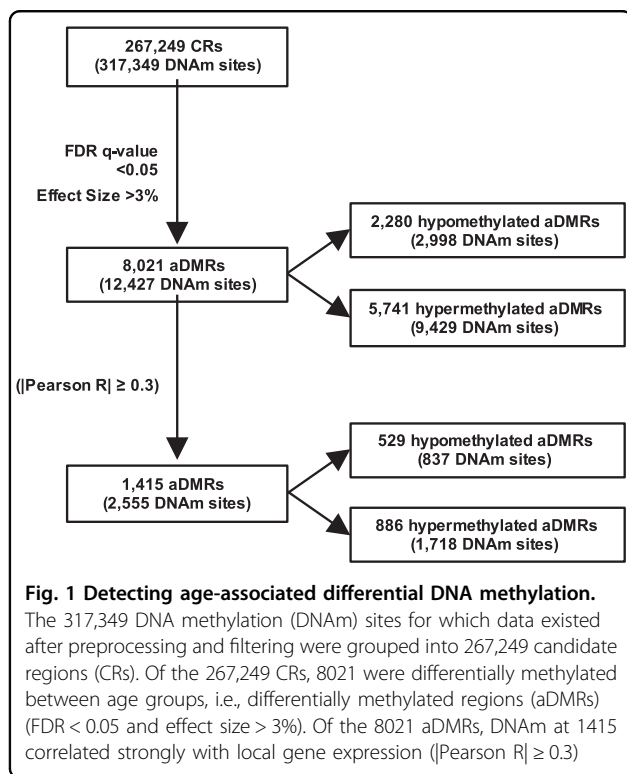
267,249 CRs
(317,349 DNAm sites)

FDR q-value
<0.05

Effect Size >3%

8,021 aDMRs
(12,427 DNAm sites)

2,280 hypomethylated aDMRs
(2,998 DNAm sites)

5,741 hypermethylated aDMRs
(9,429 DNAm sites)

(|Pearson R| ≥ 0.3)

1,415 aDMRs
(2,555 DNAm sites)

529 hypomethylated aDMRs
(837 DNAm sites)

886 hypermethylated aDMRs
(1,718 DNAm sites)

**Fig. 1 Detecting age-associated differential DNA methylation.** The 317,349 DNA methylation (DNAm) sites for which data existed after preprocessing and filtering were grouped into 267,249 candidate regions (CRs). Of the 267,249 CRs, 8021 were differentially methylated between age groups, i.e., differentially methylated regions (aDMRs) (FDR < 0.05 and effect size > 3%). Of the 8021 aDMRs, DNAm at 1415 correlated strongly with local gene expression (|Pearson R| ≥ 0.3)